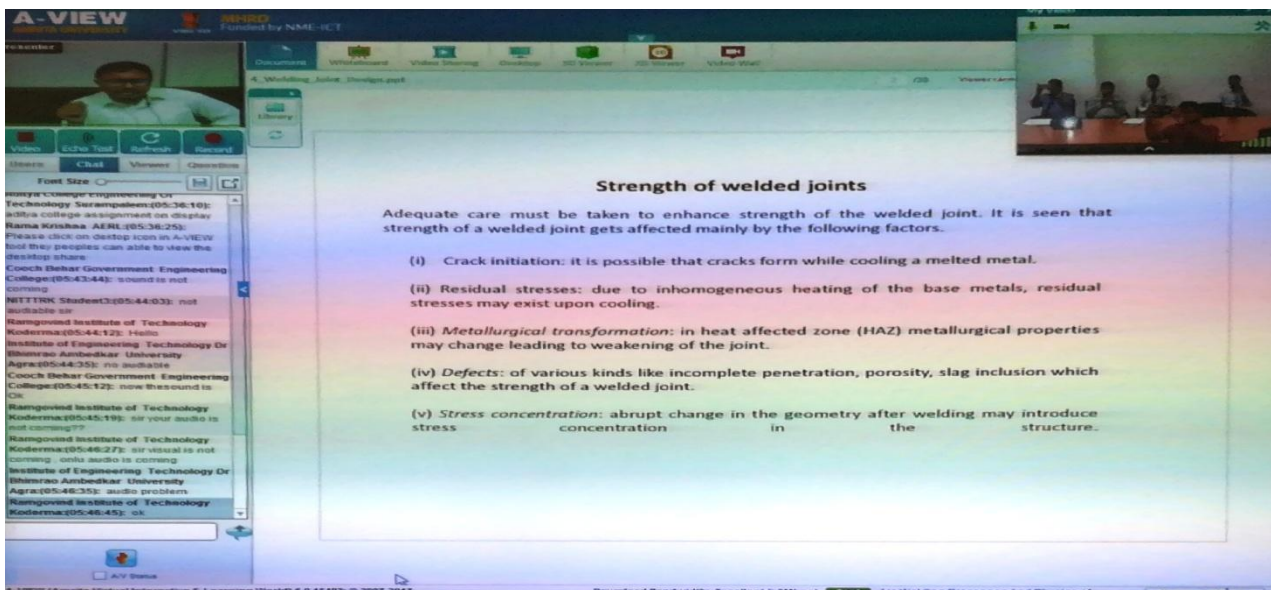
A-VIEW
AMRITA UNIVERSITY
MHRD
Funded by NME-ICT

Presenter

Video
Echo Test
Refresh
Record

Users
Chat
Viewer
Question

Font Size

Aditya College Engineering Of Technology Surampalem:(05:36:10): aditya college assignment on display
Rama Krishna AERL:(05:36:25): Please click on dextop icon in A-VIEW tool they peoples can able to view the desktop share
Cooch Behar Government Engineering College:(05:43:44): sound is not coming
NITTTRK Student3:(05:44:03): not audiable sir
Ramgovind Institute of Technology Koderma:(05:44:12): Hello
Institute of Engineering Technology Dr Bhimrao Ambedkar University Agra:(05:44:35): no audiable
Cooch Behar Government Engineering College:(05:45:12): now thesound is Ok
Ramgovind Institute of Technology Koderma:(05:45:19): sir your audio is not coming??
Ramgovind Institute of Technology Koderma:(05:46:27): sir visual is not coming . onlu audio is coming
Institute of Engineering Technology Dr Bhimrao Ambedkar University Agra:(05:46:35): audio problem
Ramgovind Institute of Technology Koderma:(05:46:45): ok

A/V Status

Document
Whiteboard
Video Sharing
Desktop
3D Viewer
2D Viewer
Video Wall

4_Welding_Joint_Design.ppt
/38

Library

Strength of welded joints

Adequate care must be taken to enhance strength of the welded joint. It is seen that strength of a welded joint gets affected mainly by the following factors.

(i) Crack initiation: it is possible that cracks form while cooling a melted metal.

(ii) Residual stresses: due to inhomogeneous heating of the base metals, residual stresses may exist upon cooling.

(iii) Metallurgical transformation: in heat affected zone (HAZ) metallurgical properties may change leading to weakening of the joint.

(iv) Defects: of various kinds like incomplete penetration, porosity, slag inclusion which affect the strength of a welded joint.

(v) Stress concentration: abrupt change in the geometry after welding may introduce stress concentration in the structure.